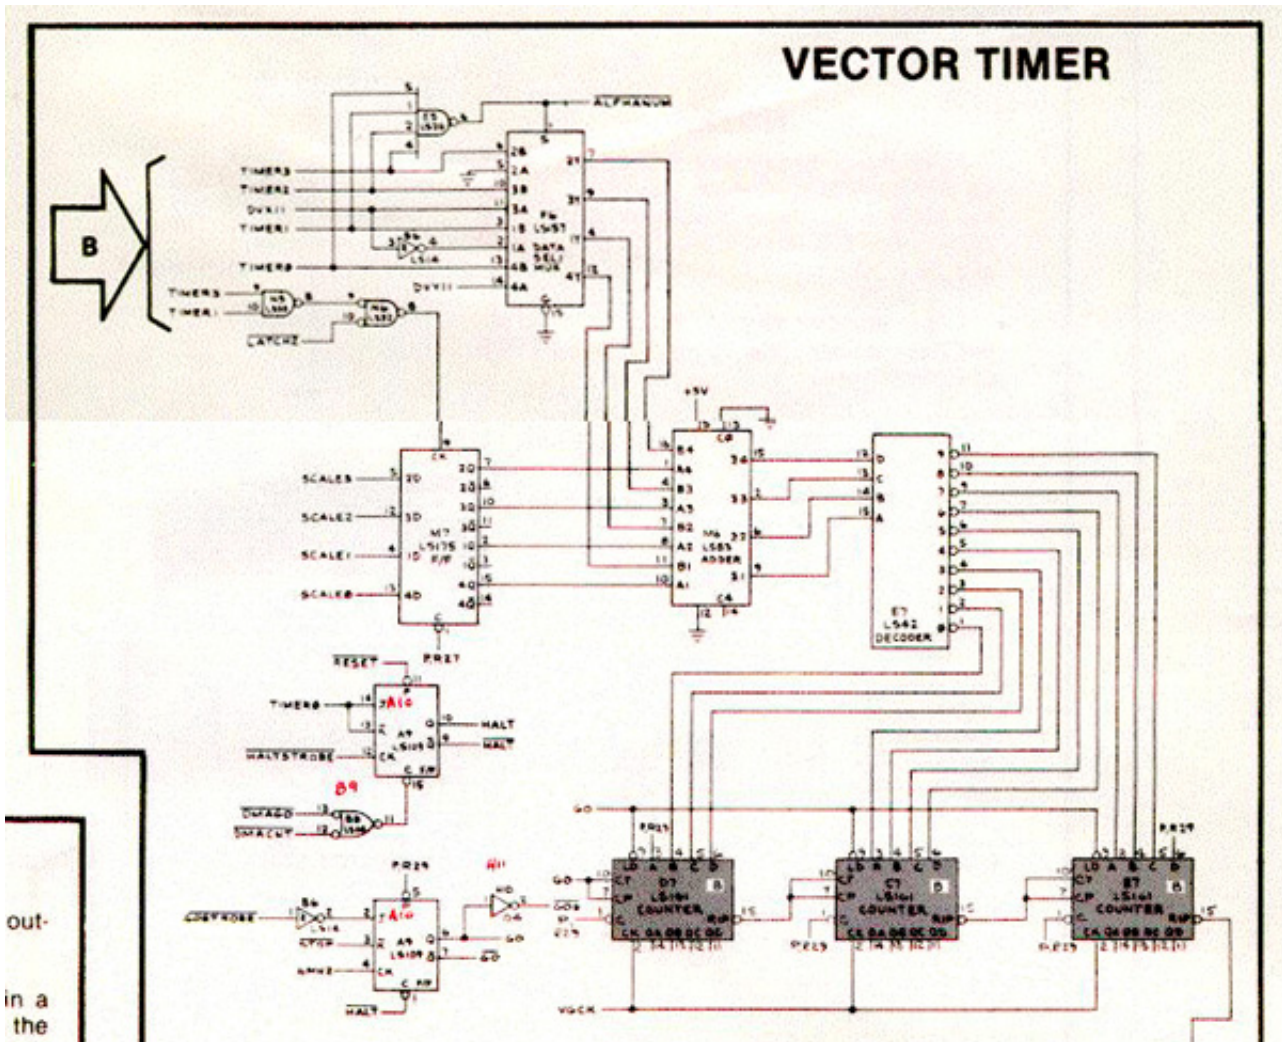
VECTOR TIMER

B

ALPHANUM

TIMER3
TIMER2
DVX11
TIMER1
TIMER0

TIMER3
TIMER1
LATCH2

DVX11

F6 LS157 DATA SEL MUX

+5V

SCALE3
SCALE2
SCALE1
SCALE0

M7 LS175 F/F

P.R27

M6 LS83 ADDER

E7 LS42 DECODER

RESET
TIMER0
HALTSTROBE
A9 LS109
A10
HALT
HALT

B9
DMAGO
DMACNT

GO

P.R29

D7 LS161 COUNTER
C7 LS161 COUNTER
B7 LS161 COUNTER

GOSTROBE
A10
A9 LS109
A11
GO
GO

VGCK

HALT

out-

in a
the